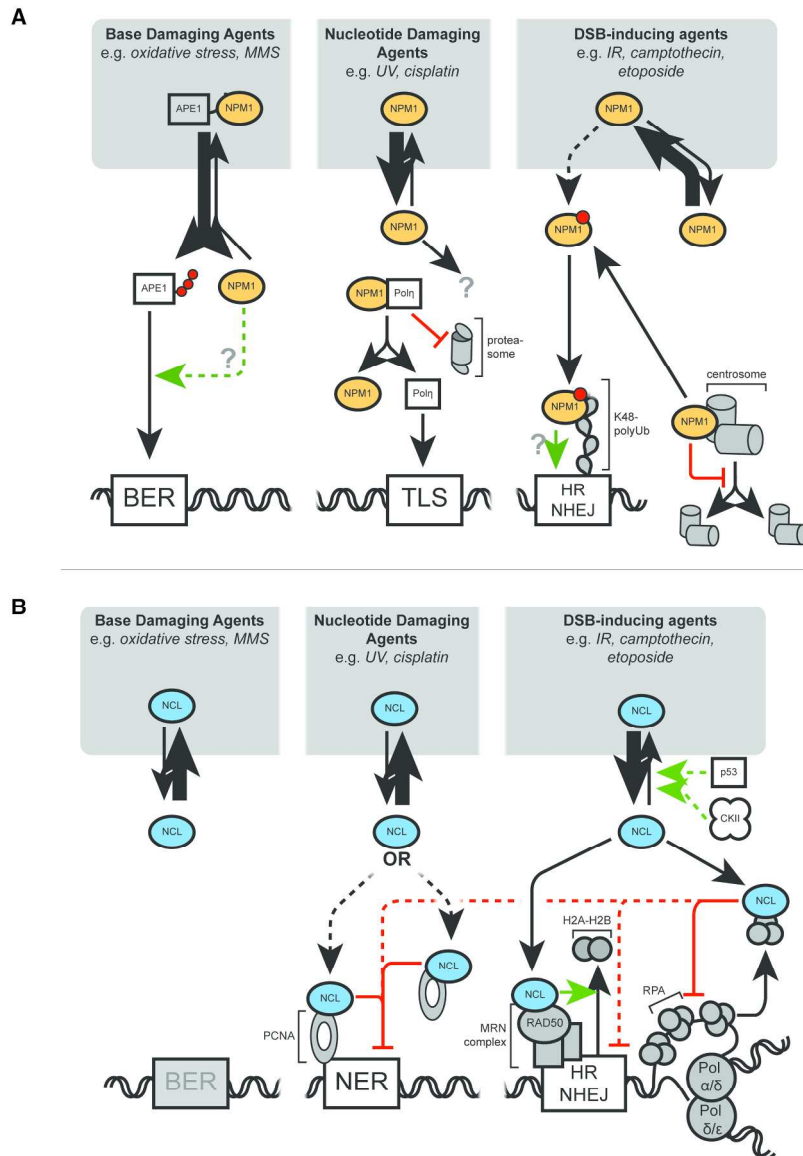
A

Base Damaging Agents
e.g. oxidative stress, MMS

APE1 NPM1

APE1 NPM1

?

BER

Nucleotide Damaging Agents
e.g. UV, cisplatin

NPM1

NPM1

?

NPM1 Polη

protea-some

NPM1 Polη

TLS

DSB-inducing agents
e.g. IR, camptothecin, etoposide

NPM1

NPM1 NPM1

K48-polyUb

NPM1

?

HR NHEJ

centrosome

NPM1

B

Base Damaging Agents
e.g. oxidative stress, MMS

NCL

NCL

BER

Nucleotide Damaging Agents
e.g. UV, cisplatin

NCL

NCL

OR

NCL NCL

PCNA

NER

DSB-inducing agents
e.g. IR, camptothecin, etoposide

NCL

p53

CKII

NCL

NCL

H2A-H2B

NCL

RAD50

MRN complex

RPA

HR NHEJ

Pol α/δ

Pol δ/ε